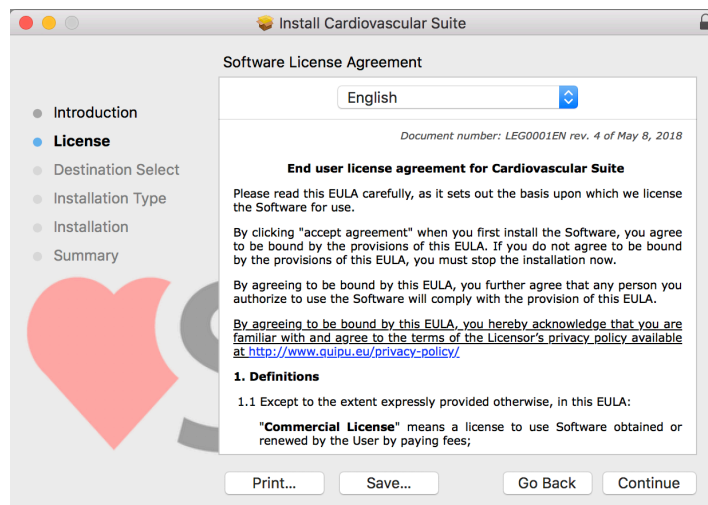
Install Cardiovascular Suite

Software License Agreement

Introduction
License
Destination Select
Installation Type
Installation
Summary

English

Document number: LEG0001EN rev. 4 of May 8, 2018

End user license agreement for Cardiovascular Suite

Please read this EULA carefully, as it sets out the basis upon which we license the Software for use.

By clicking "accept agreement" when you first install the Software, you agree to be bound by the provisions of this EULA. If you do not agree to be bound by the provisions of this EULA, you must stop the installation now.

By agreeing to be bound by this EULA, you further agree that any person you authorize to use the Software will comply with the provision of this EULA.

By agreeing to be bound by this EULA, you hereby acknowledge that you are familiar with and agree to the terms of the Licensor's privacy policy available at http://www.quipu.eu/privacy-policy/

1. Definitions

1.1 Except to the extent expressly provided otherwise, in this EULA:

"Commercial License" means a license to use Software obtained or renewed by the User by paying fees;

Print...
Save...
Go Back
Continue